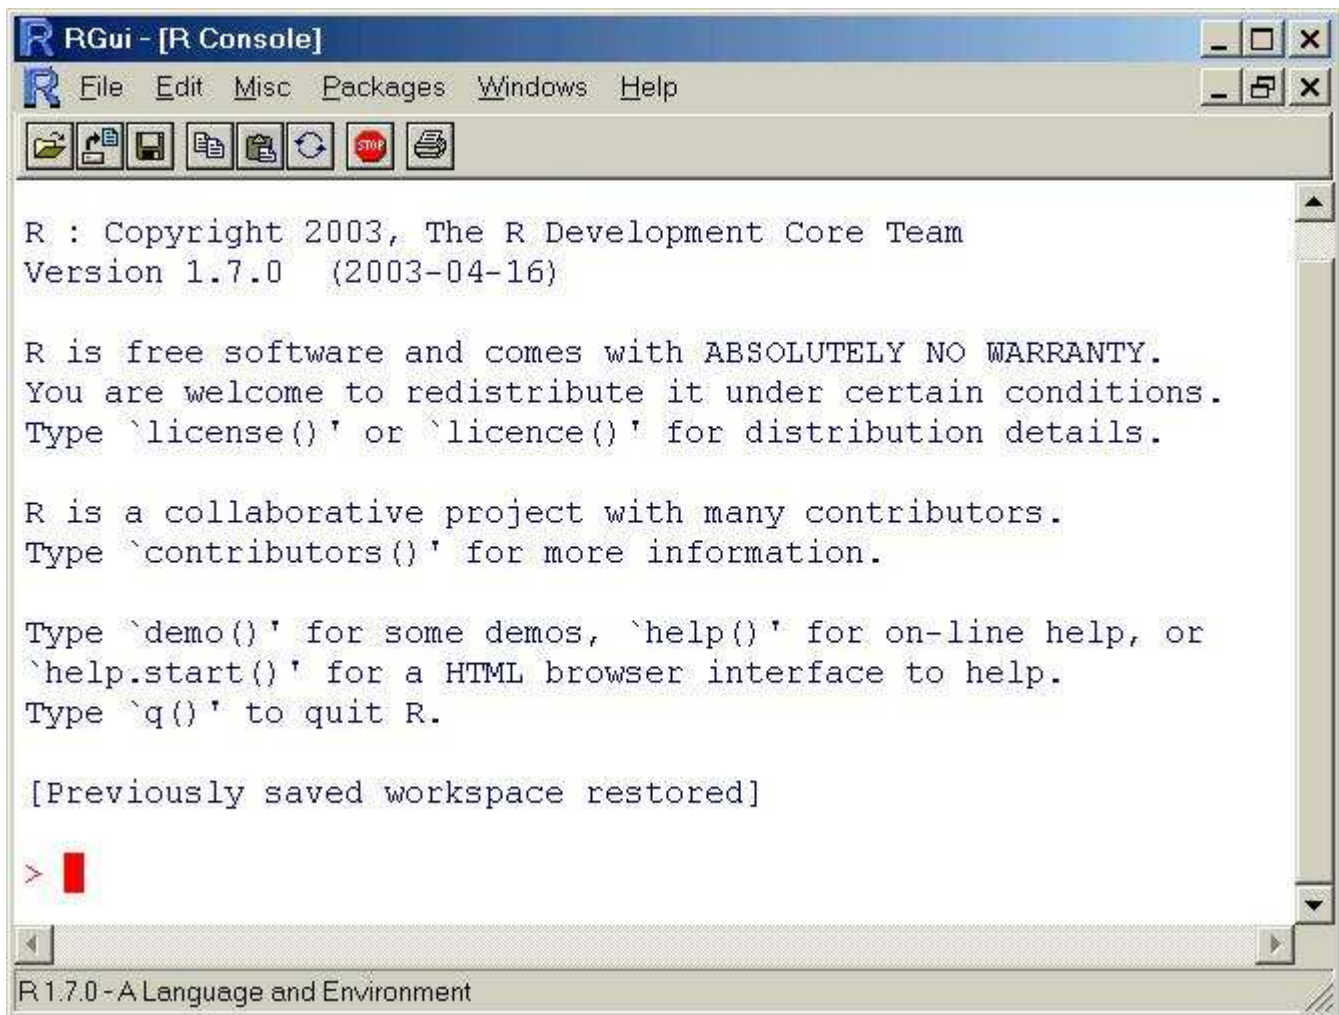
RGui - [R Console]

File Edit Misc Packages Windows Help

STOP

R : Copyright 2003, The R Development Core Team
Version 1.7.0 (2003-04-16)

R is free software and comes with ABSOLUTELY NO WARRANTY.
You are welcome to redistribute it under certain conditions.
Type `license()' or `licence()' for distribution details.

R is a collaborative project with many contributors.
Type `contributors()' for more information.

Type `demo()' for some demos, `help()' for on-line help, or
`help.start()' for a HTML browser interface to help.
Type `q()' to quit R.

[Previously saved workspace restored]

>

R 1.7.0 - A Language and Environment